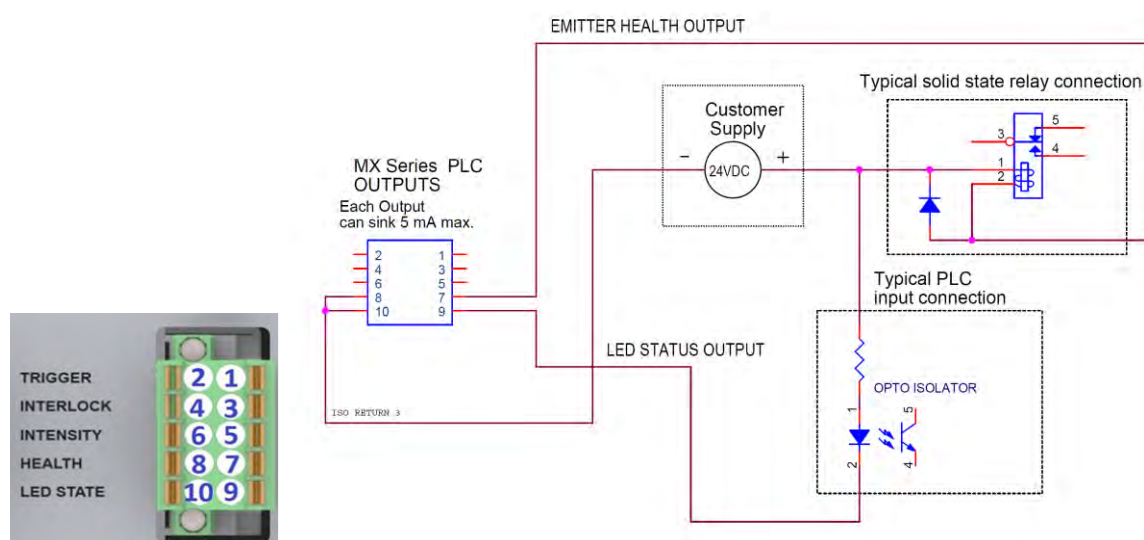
EMITTER HEALTH OUTPUT

Typical solid state relay connection

Customer Supply

- 24VDC +

MX Series PLC OUTPUTS

Each Output can sink 5 mA max.

2 1
4 3
6 5
8 7
10 9

3
5
4
1
2

Typical PLC input connection

LED STATUS OUTPUT

OPTO ISOLATOR

1
5
2
4

ISO RETURN 3

TRIGGER
INTERLOCK
INTENSITY
HEALTH
LED STATE

2 1
4 3
6 5
8 7
10 9